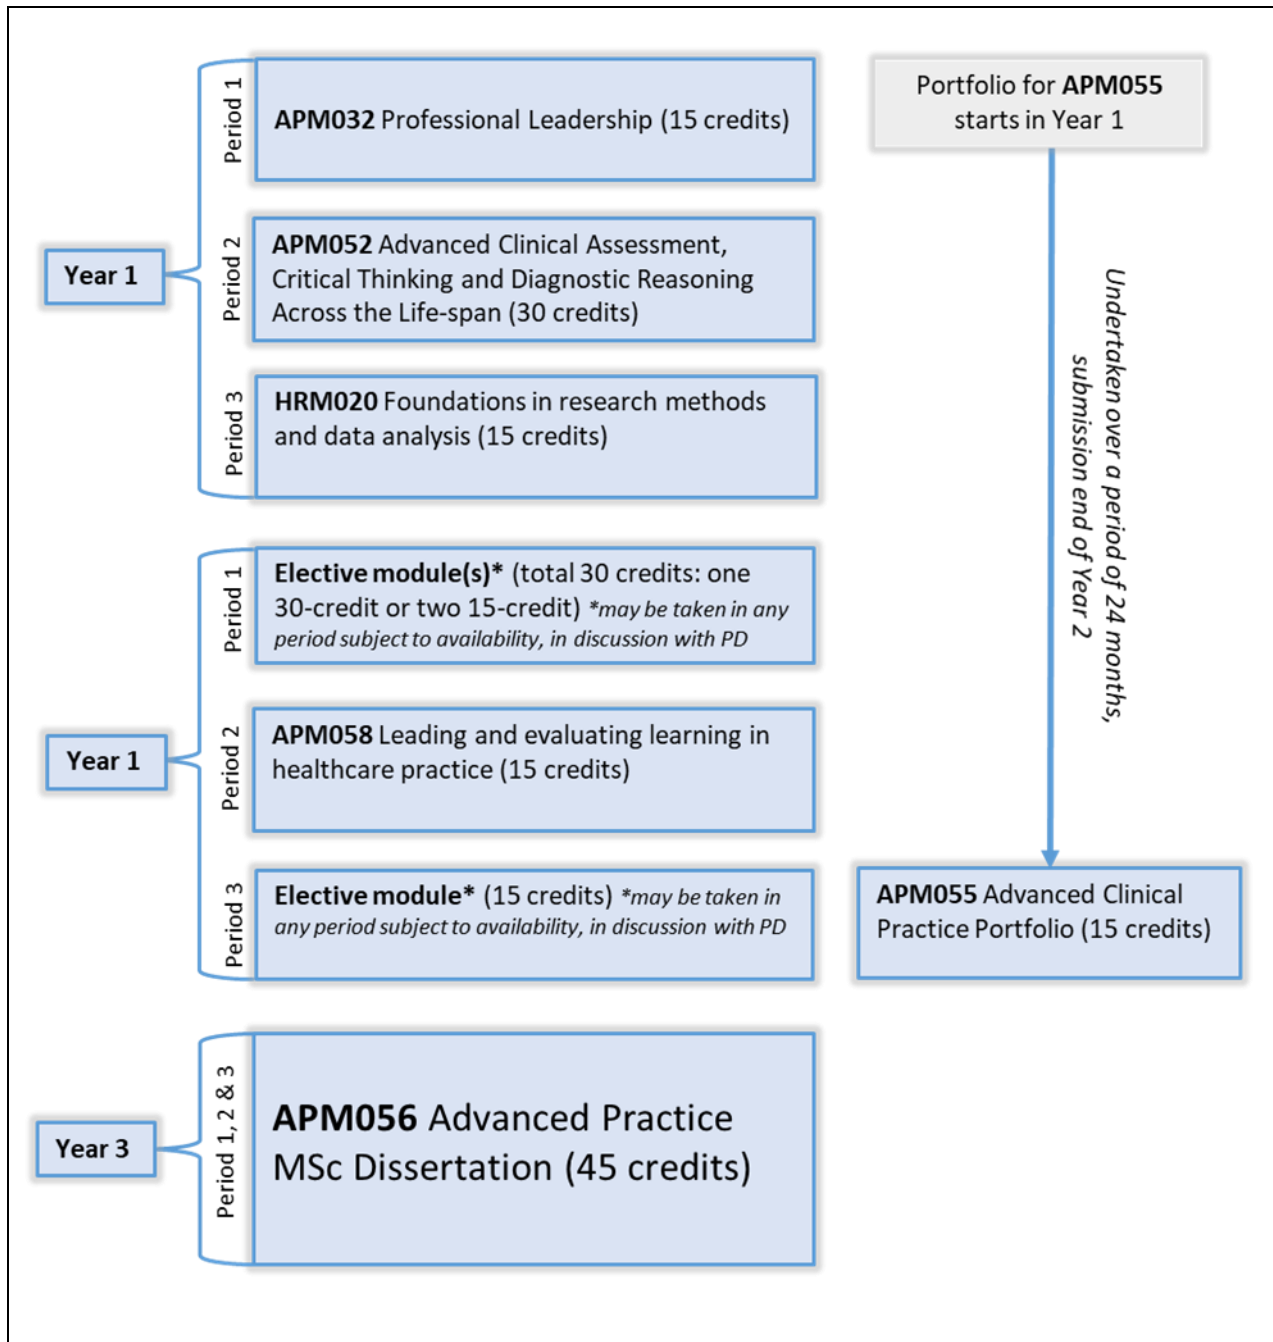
Year 1

Period 1

APM032 Professional Leadership (15 credits)

Period 2

APM052 Advanced Clinical Assessment, Critical Thinking and Diagnostic Reasoning Across the Life-span (30 credits)

Period 3

HRM020 Foundations in research methods and data analysis (15 credits)

Year 1

Period 1

Elective module(s)* (total 30 credits: one 30-credit or two 15-credit) *may be taken in any period subject to availability, in discussion with PD

Period 2

APM058 Leading and evaluating learning in healthcare practice (15 credits)

Period 3

Elective module* (15 credits) *may be taken in any period subject to availability, in discussion with PD

Year 3

Period 1, 2 & 3

APM056 Advanced Practice MSc Dissertation (45 credits)

Portfolio for APM055 starts in Year 1

Undertaken over a period of 24 months, submission end of Year 2

APM055 Advanced Clinical Practice Portfolio (15 credits)